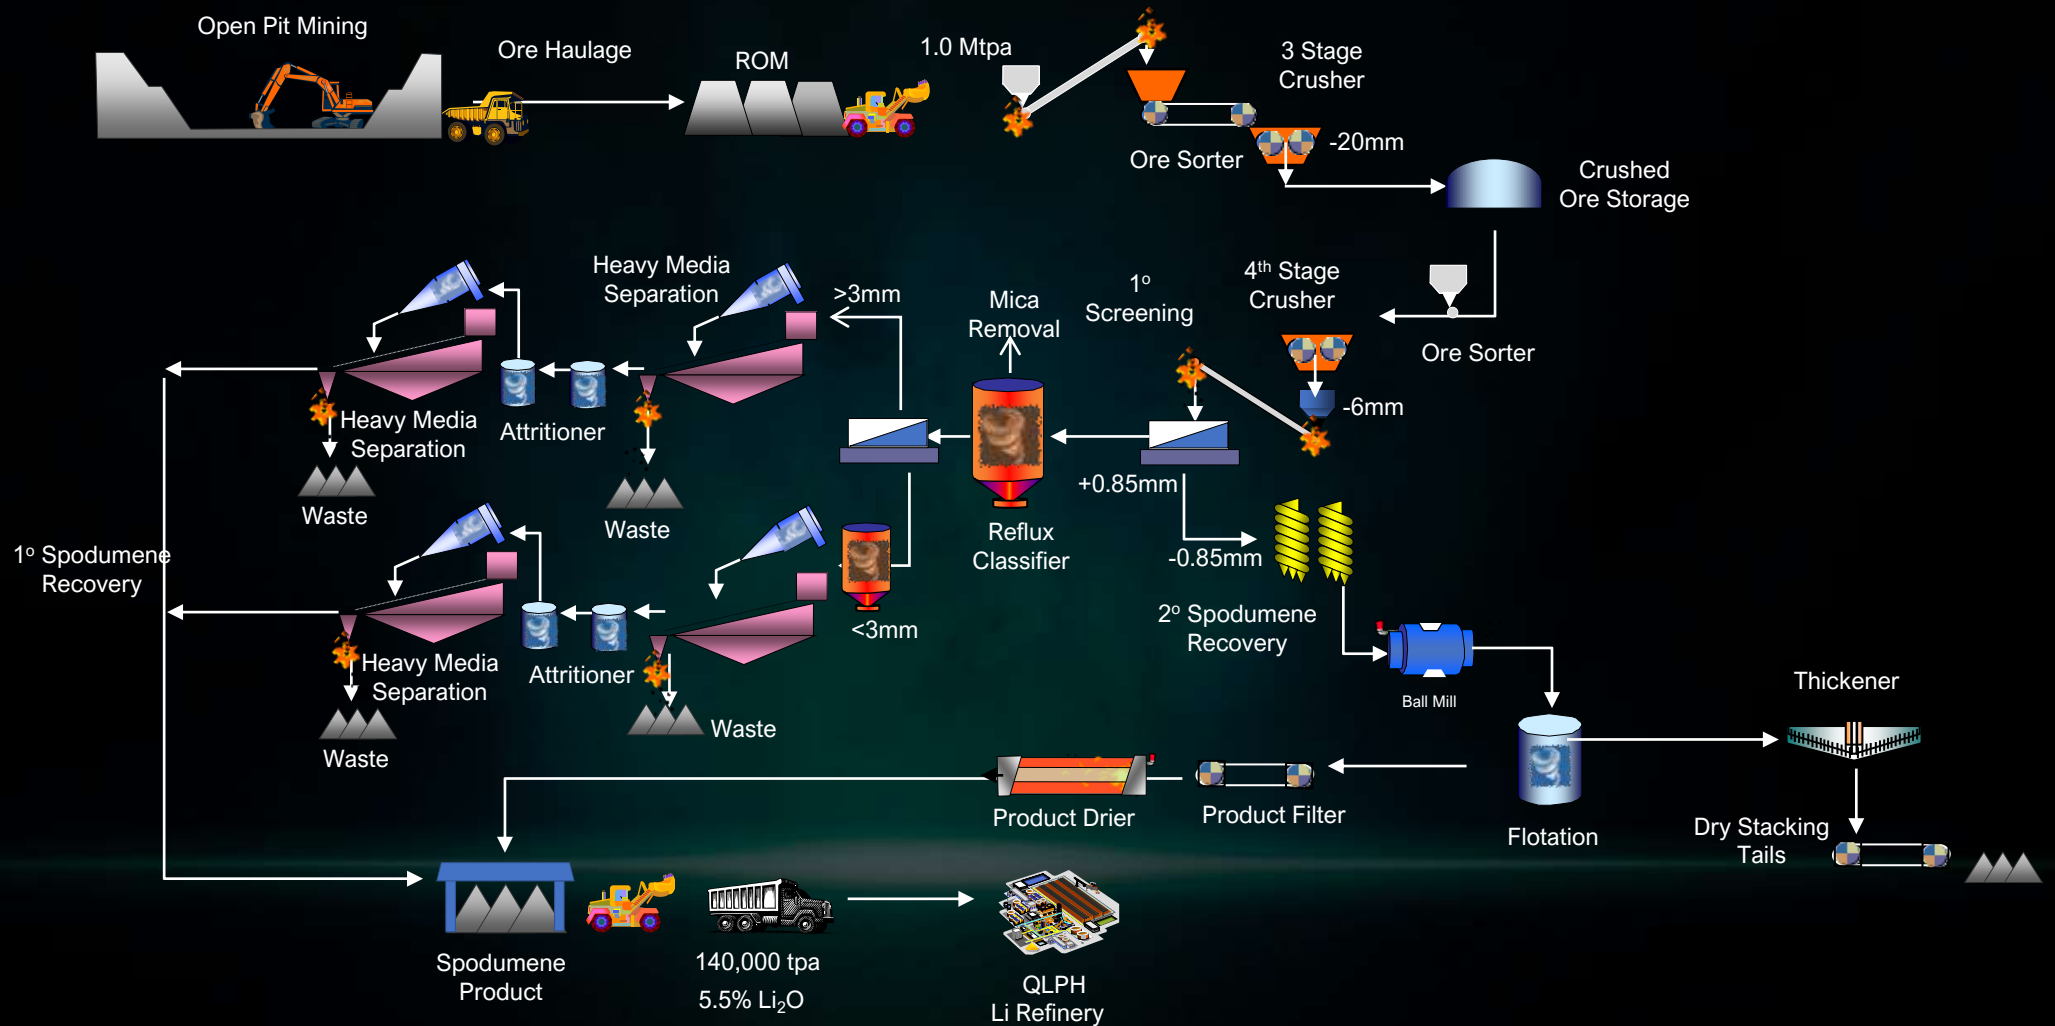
Open Pit Mining

Ore Haulage

ROM

1.0 Mtpa

3 Stage Crusher

Ore Sorter

-20mm

Crushed Ore Storage

Heavy Media Separation

>3mm

Mica Removal

1º Screening

4th Stage Crusher

Ore Sorter

-6mm

Heavy Media Separation

Attritioner

Waste

Waste

+0.85mm

Reflux Classifier

-0.85mm

1º Spodumene Recovery

<3mm

2º Spodumene Recovery

Heavy Media Separation

Attritioner

Waste

Waste

Ball Mill

Thickener

Product Drier

Product Filter

Flotation

Dry Stacking Tails

Spodumene Product

140,000 tpa

5.5% $Li_2O$

QLPH Li Refinery